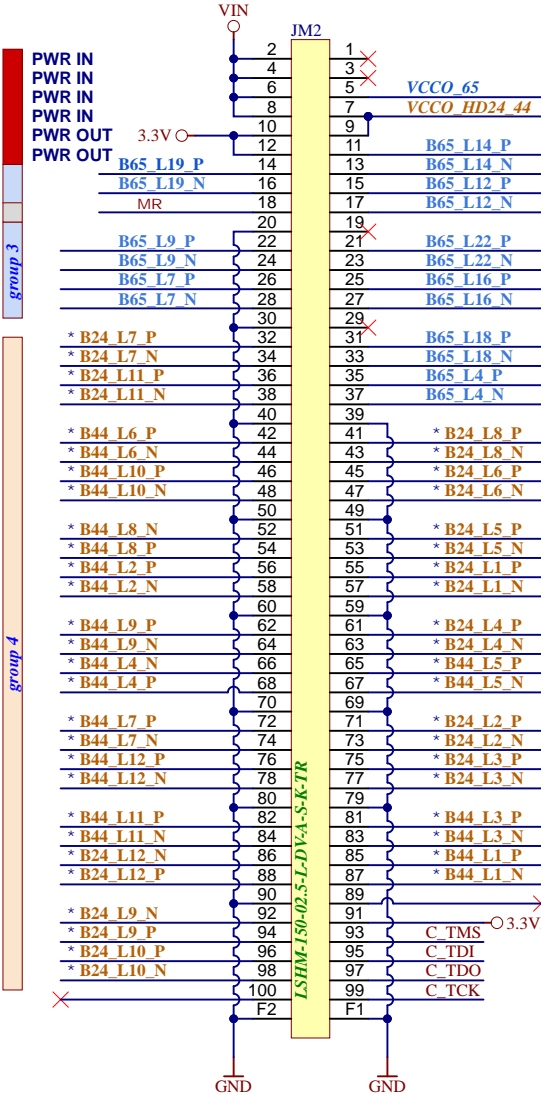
VIN
JM2
PWR IN
PWR IN
PWR IN
PWR IN
PWR OUT
PWR OUT
3.3V
2 1
4 3
6 5 VCCO_65
8 7 VCCO_HD24_44
10 9
12 11 B65_L14_P
B65_L19_P 14 13 B65_L14_N
B65_L19_N 16 15 B65_L12_P
MR 18 17 B65_L12_N
20 19
group 3
B65_L9_P 22 21 B65_L22_P
B65_L9_N 24 23 B65_L22_N
B65_L7_P 26 25 B65_L16_P
B65_L7_N 28 27 B65_L16_N
30 29
* B24_L7_P 32 31 B65_L18_P
* B24_L7_N 34 33 B65_L18_N
* B24_L11_P 36 35 B65_L4_P
* B24_L11_N 38 37 B65_L4_N
40 39
* B44_L6_P 42 41 * B24_L8_P
* B44_L6_N 44 43 * B24_L8_N
* B44_L10_P 46 45 * B24_L6_P
* B44_L10_N 48 47 * B24_L6_N
50 49
* B44_L8_N 52 51 * B24_L5_P
* B44_L8_P 54 53 * B24_L5_N
* B44_L2_P 56 55 * B24_L1_P
* B44_L2_N 58 57 * B24_L1_N
60 59
group 4
* B44_L9_P 62 61 * B24_L4_P
* B44_L9_N 64 63 * B24_L4_N
* B44_L4_N 66 65 * B44_L5_P
* B44_L4_P 68 67 * B44_L5_N
70 69
* B44_L7_P 72 71 * B24_L2_P
* B44_L7_N 74 73 * B24_L2_N
* B44_L12_P 76 75 * B24_L3_P
* B44_L12_N 78 77 * B24_L3_N
80 79
* B44_L11_P 82 81 * B44_L3_P
* B44_L11_N 84 83 * B44_L3_N
* B24_L12_N 86 85 * B44_L1_P
* B24_L12_P 88 87 * B44_L1_N
90 89
* B24_L9_N 92 91
* B24_L9_P 94 93 C_TMS 3.3V
* B24_L10_P 96 95 C_TDI
* B24_L10_N 98 97 C_TDO
100 99 C_TCK
F2 F1
LSHM-150-02.5-L-DV-A-S-K-TR
GND GND